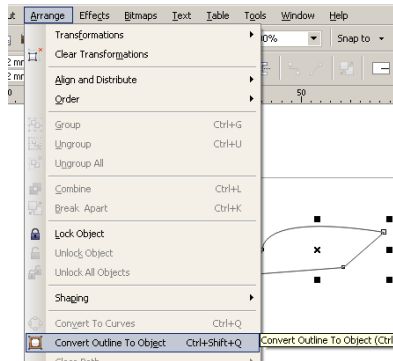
ut Arrange Effects Bitmaps Text Table Tools Window Help

0% Snap to

2 mm
2 mm

50

Transformations
Clear Transformations
Align and Distribute
Order
Group Ctrl+G
Ungroup Ctrl+U
Ungroup All
Combine Ctrl+L
Break Apart Ctrl+K
Lock Object
Unlock Object
Unlock All Objects
Shaping
Convert To Curves Ctrl+Q
Convert Outline To Object Ctrl+Shift+Q

Convert Outline To Object (Ctrl